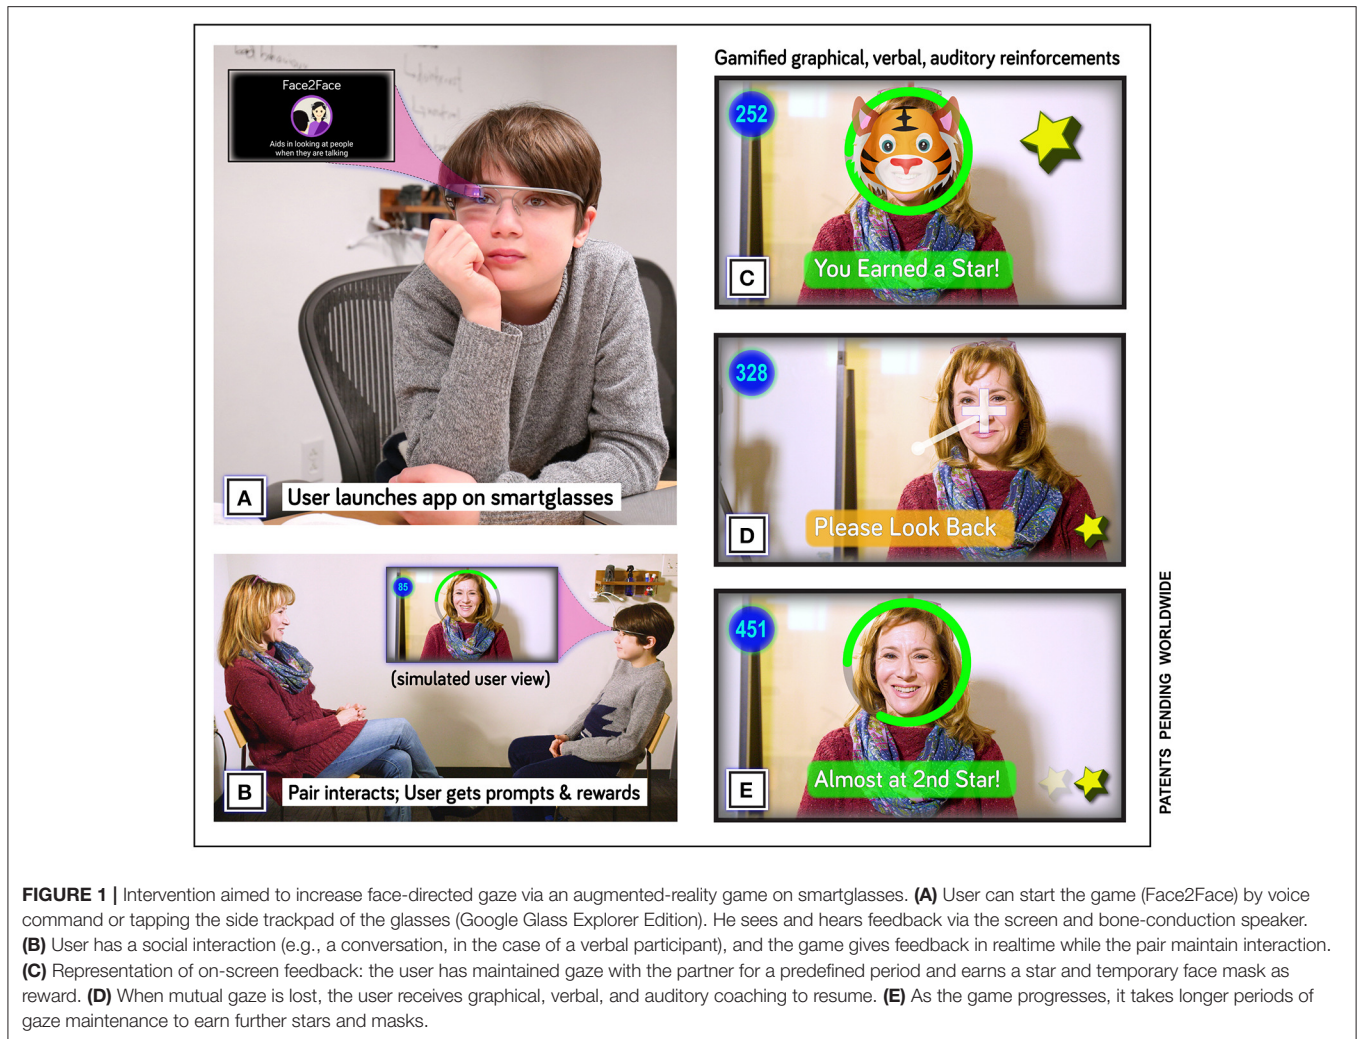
Face2Face

Aids in looking at people when they are talking

A User launches app on smartglasses

85

(simulated user view)

B Pair interacts; User gets prompts & rewards

Gamified graphical, verbal, auditory reinforcements

252

C You Earned a Star!

328

D Please Look Back

451

E Almost at 2nd Star!

PATENTS PENDING WORLDWIDE

**FIGURE 1 |** Intervention aimed to increase face-directed gaze via an augmented-reality game on smartglasses. **(A)** User can start the game (Face2Face) by voice command or tapping the side trackpad of the glasses (Google Glass Explorer Edition). He sees and hears feedback via the screen and bone-conduction speaker. **(B)** User has a social interaction (e.g., a conversation, in the case of a verbal participant), and the game gives feedback in realtime while the pair maintain interaction. **(C)** Representation of on-screen feedback: the user has maintained gaze with the partner for a predefined period and earns a star and temporary face mask as reward. **(D)** When mutual gaze is lost, the user receives graphical, verbal, and auditory coaching to resume. **(E)** As the game progresses, it takes longer periods of gaze maintenance to earn further stars and masks.